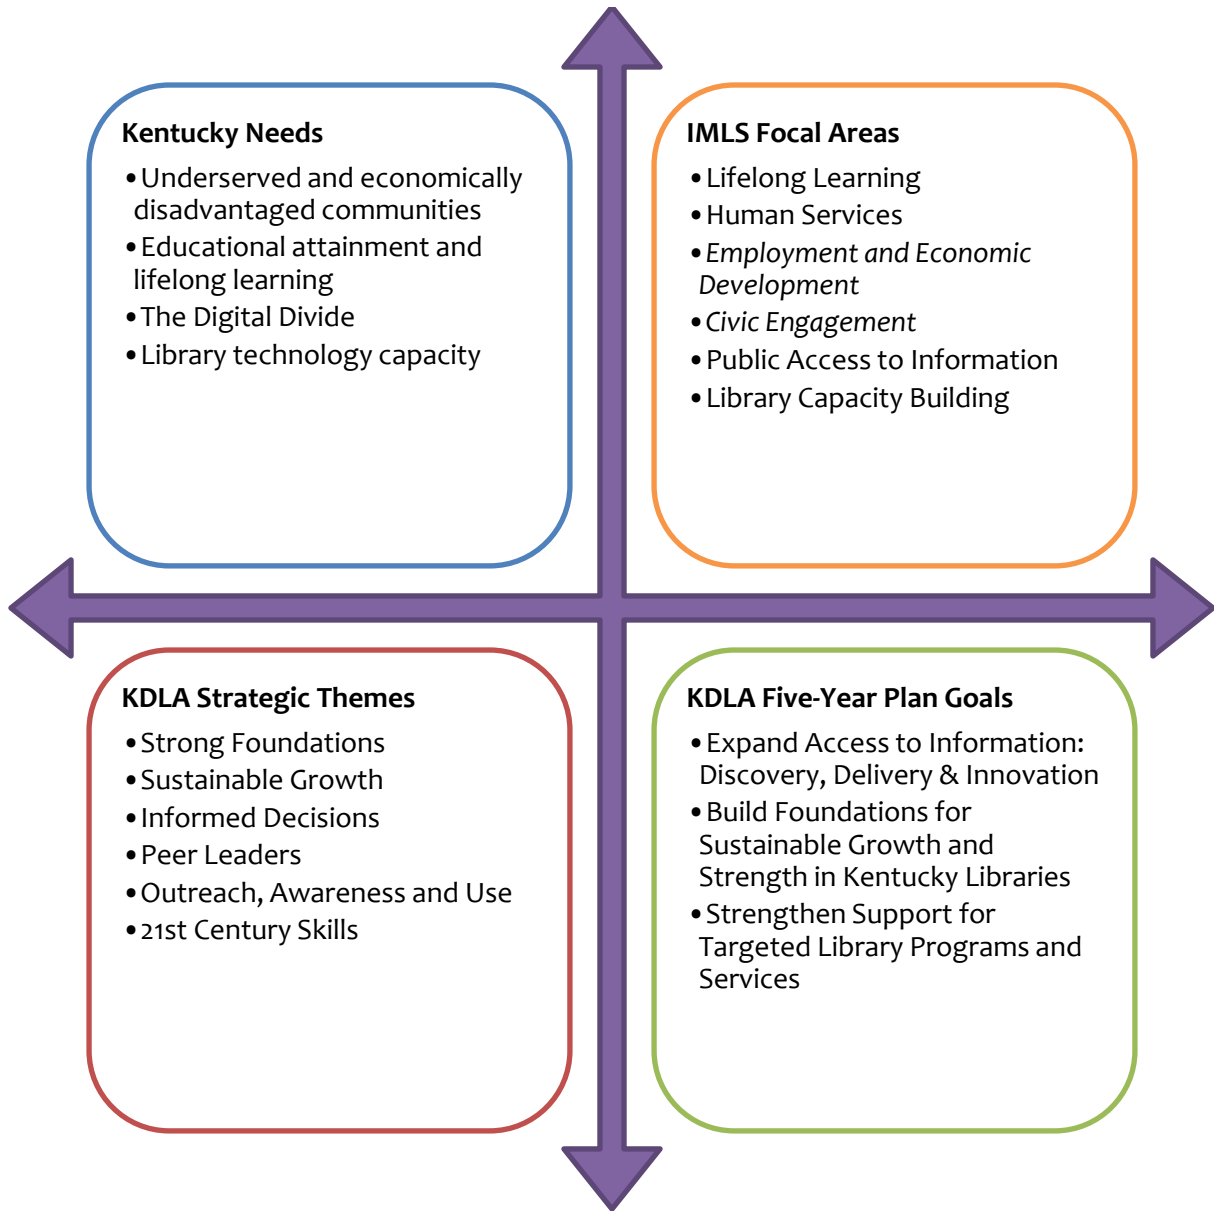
**Kentucky Needs**

- Underserved and economically disadvantaged communities
- Educational attainment and lifelong learning
- The Digital Divide
- Library technology capacity

**IMLS Focal Areas**

- Lifelong Learning
- Human Services
- *Employment and Economic Development*
- *Civic Engagement*
- Public Access to Information
- Library Capacity Building

**KDLA Strategic Themes**

- Strong Foundations
- Sustainable Growth
- Informed Decisions
- Peer Leaders
- Outreach, Awareness and Use
- 21st Century Skills

**KDLA Five-Year Plan Goals**

- Expand Access to Information: Discovery, Delivery & Innovation
- Build Foundations for Sustainable Growth and Strength in Kentucky Libraries
- Strengthen Support for Targeted Library Programs and Services